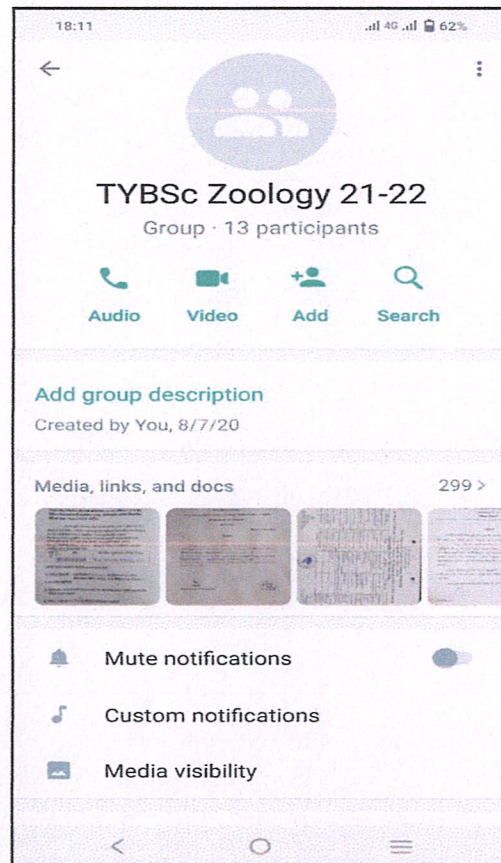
18:11

4G 62%

TYBSc Zoology 21-22

Group · 13 participants

Audio Video Add Search

Add group description

Created by You, 8/7/20

Media, links, and docs 299 >

Mute notifications

Custom notifications

Media visibility